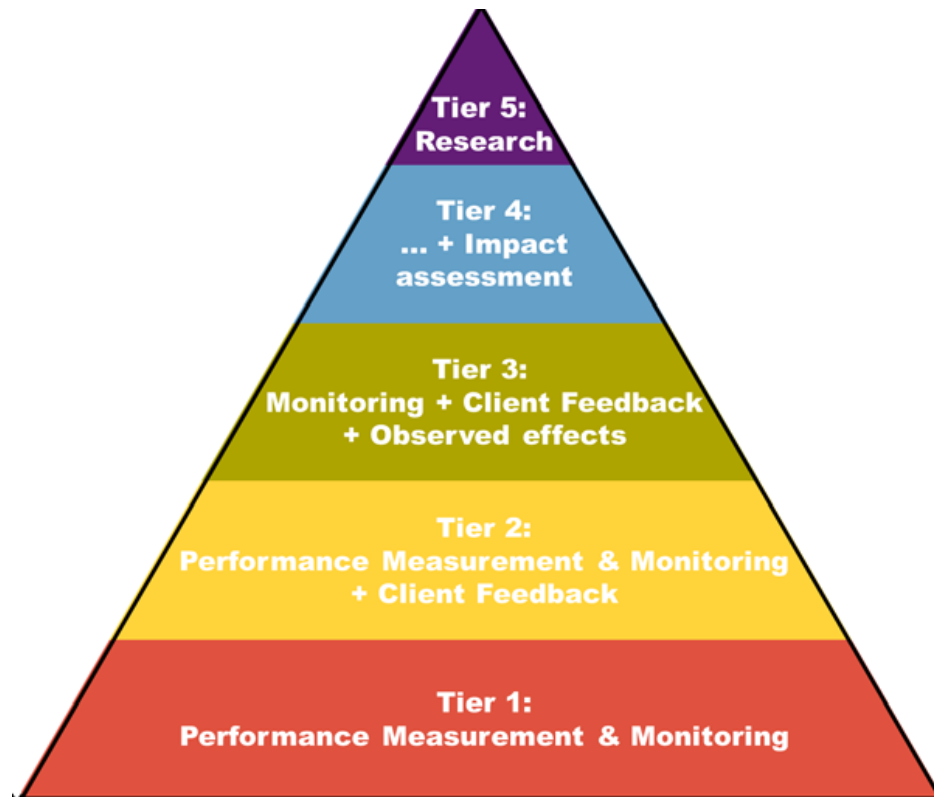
Tier 5:
Research

Tier 4:
... + Impact assessment

Tier 3:
Monitoring + Client Feedback + Observed effects

Tier 2:
Performance Measurement & Monitoring + Client Feedback

Tier 1:
Performance Measurement & Monitoring